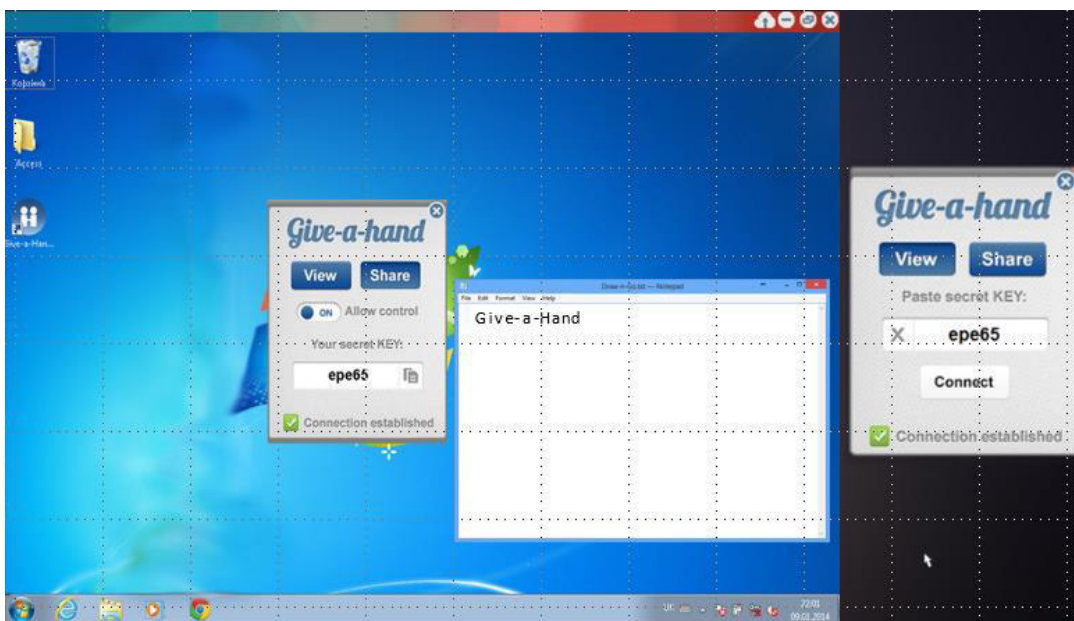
Корзина

Access

Give-a-Han...

Give-a-hand

View Share

ON Allow control

Your secret KEY:

epe65

Connection established

Give-a-Hand — Notepad

File Edit Format View Help

Give-a-Hand

Give-a-hand

View Share

Paste secret KEY:

epe65

Connect

Connection established

UK

22:01
09.01.2014